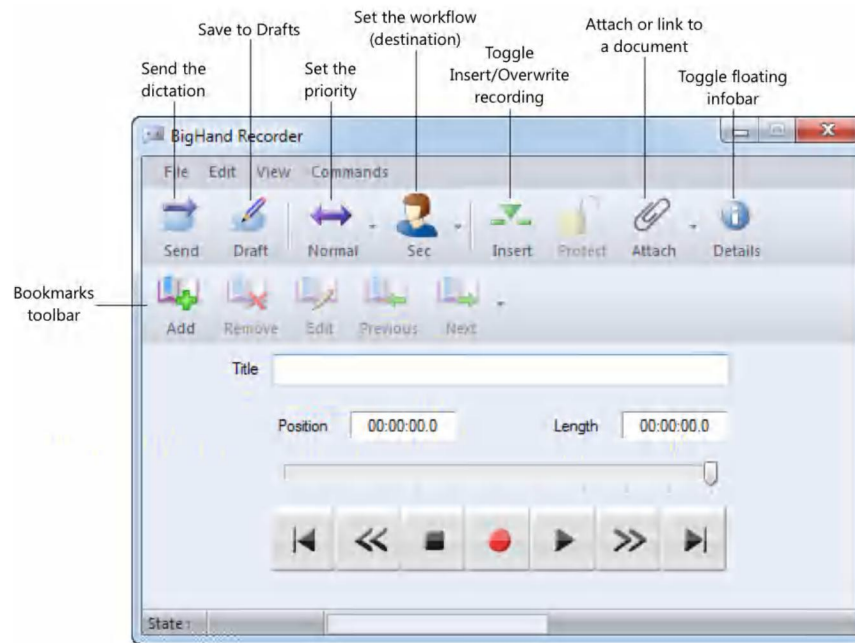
Save to Drafts

Set the workflow (destination)

Attach or link to a document

Send the dictation

Set the priority

Toggle Insert/Overwrite recording

Toggle floating infobar

BigHand Recorder

File Edit View Commands

Send Draft Normal Sec Insert Protect Attach Details

Bookmarks toolbar

Add Remove Edit Previous Next

Title

Position 00:00:00.0

Length 00:00:00.0

State :